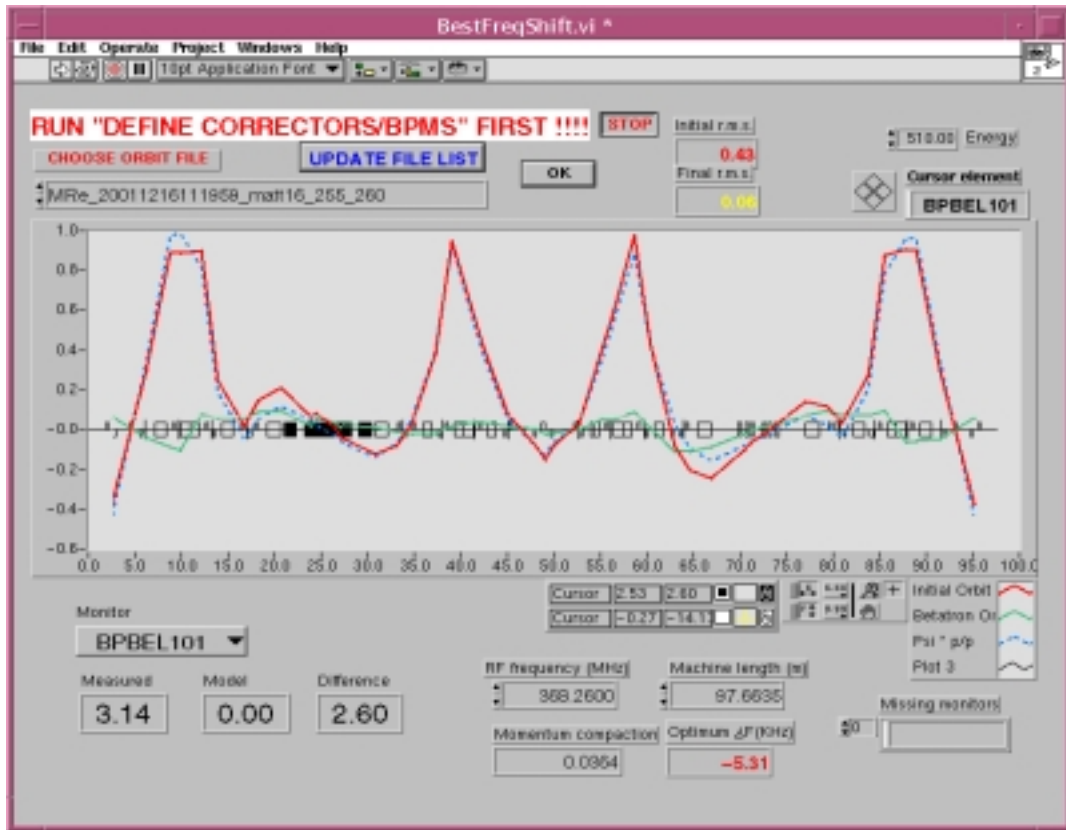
BestFreqShift.vi *

File Edit Operate Project Windows Help

10pt Application Font

RUN "DEFINE CORRECTORS/BPMS" FIRST !!!!

STOP

Initial r.m.s.

0.43

Final r.m.s.

0.06

510.00 Energy

CHOOSE ORBIT FILE

UPDATE FILE LIST

OK

Cursor element

BPBEL101

MRe_20011216111858_matt16_255_260

1.0
0.8
0.6
0.4
0.2
0.0
-0.2
-0.4
-0.6

0.0 5.0 10.0 15.0 20.0 25.0 30.0 35.0 40.0 45.0 50.0 55.0 60.0 65.0 70.0 75.0 80.0 85.0 90.0 95.0 100.0

Cursor 2.53 2.60

Cursor -0.27 -14.1

Initial Orbit

Betatron Or

Psi * p/p

Plot 3

Monitor

BPBEL101

Measured

3.14

Model

0.00

Difference

2.60

RF frequency (MHz)

368.2600

Machine length (m)

97.6635

Missing monitors

0

Momentum compaction

0.0364

Optimum ΔF(KHz)

-5.31